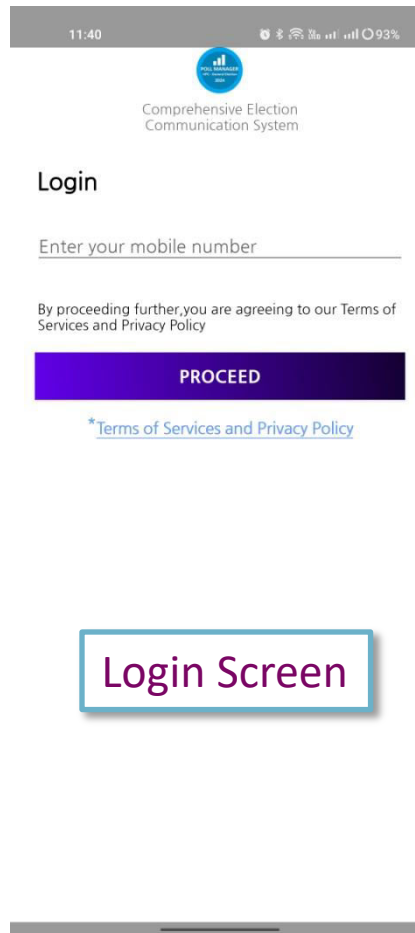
11:40 93%

POLL MANAGER
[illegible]
2024

Comprehensive Election Communication System

Login

Enter your mobile number

By proceeding further,you are agreeing to our Terms of Services and Privacy Policy

PROCEED

*Terms of Services and Privacy Policy

Login Screen